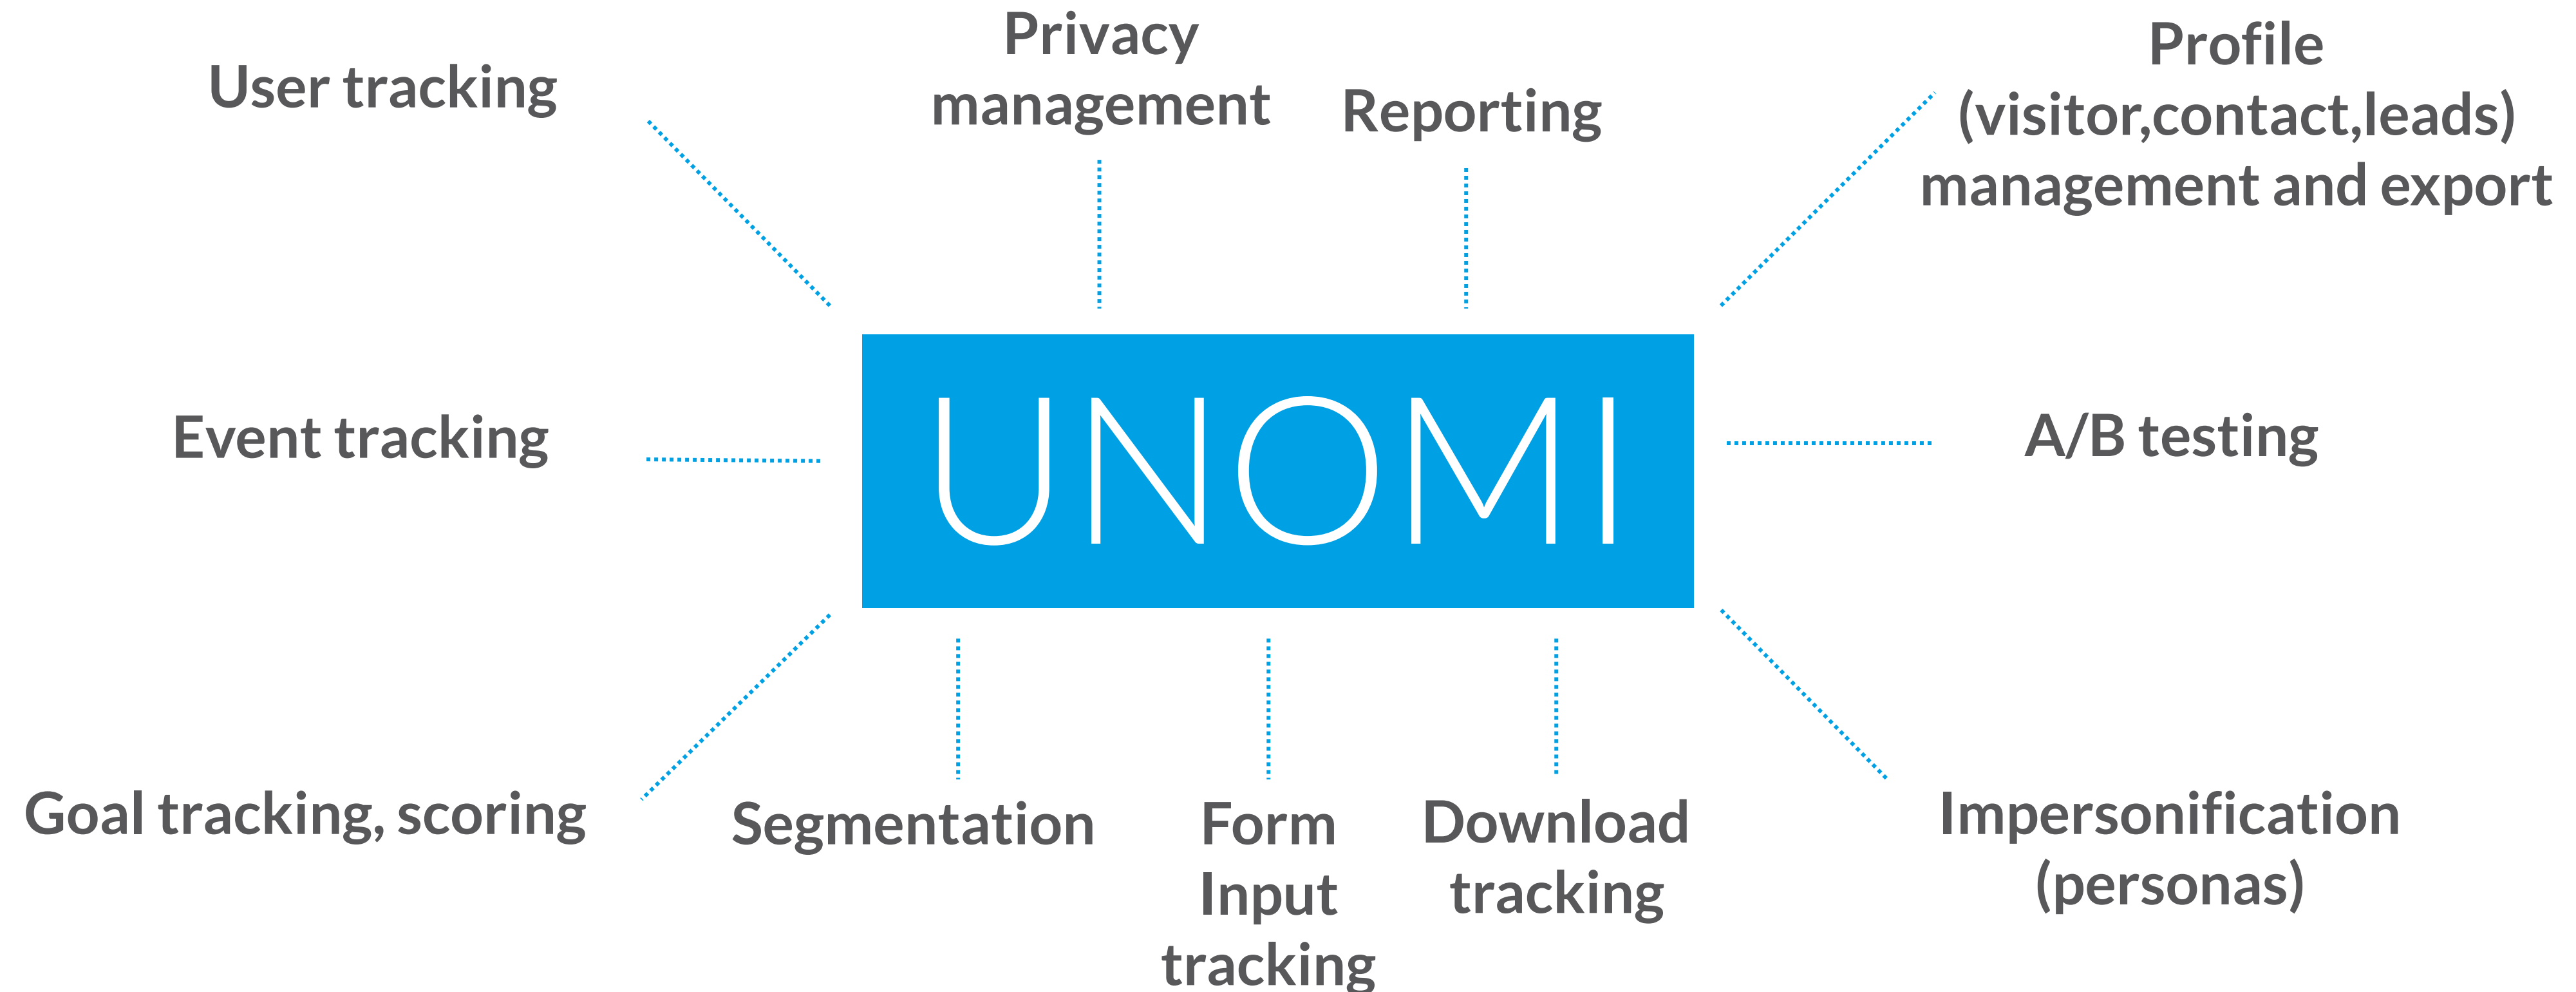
User tracking

Privacy management

Reporting

Profile (visitor,contact,leads) management and export

Event tracking

UNOMI

A/B testing

Goal tracking, scoring

Segmentation

Form Input tracking

Download tracking

Impersonification (personas)